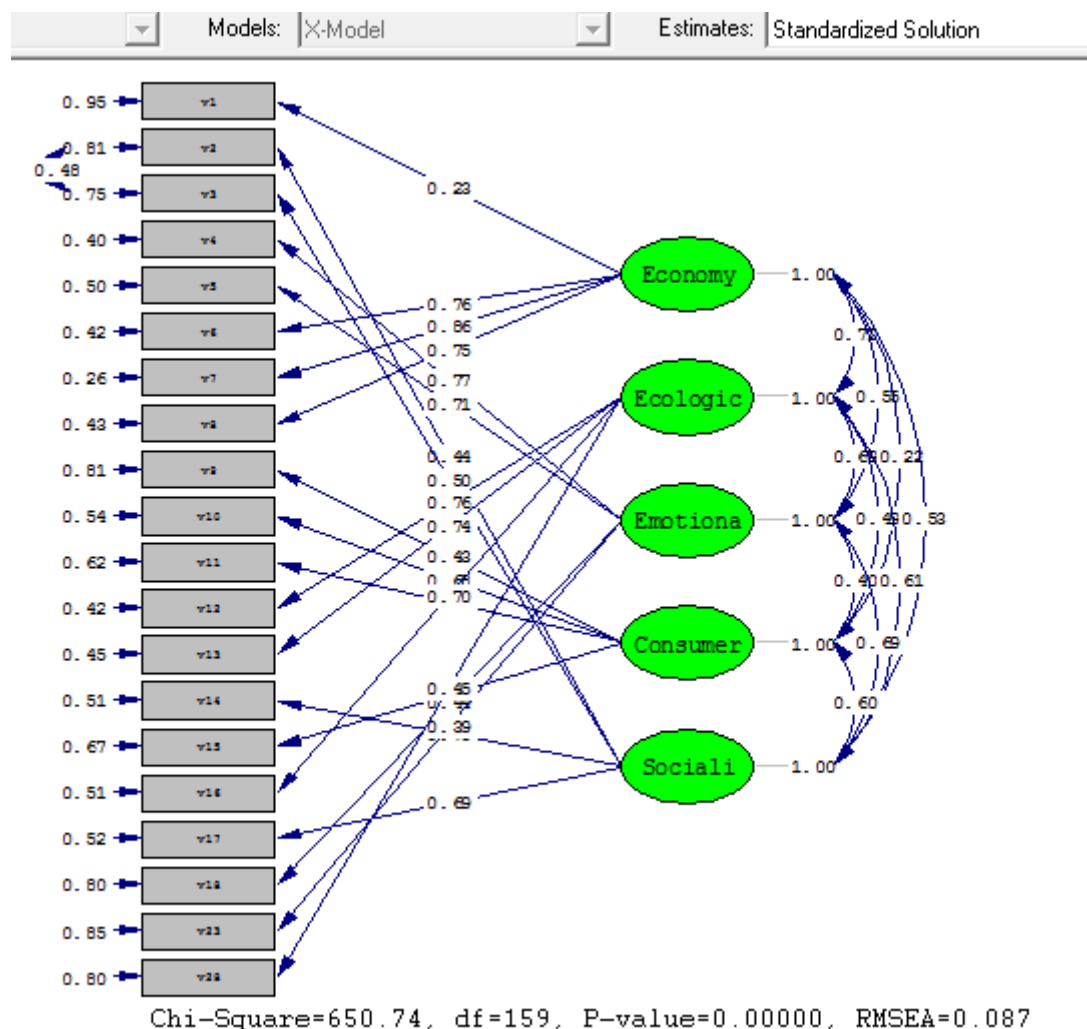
Models: X-Model
Estimates: Standardized Solution

0.95 v1
0.81 v2
0.48
0.75 v3
0.40 v4
0.50 v5
0.42 v6
0.26 v7
0.43 v8
0.61 v9
0.54 v10
0.62 v11
0.42 v12
0.45 v13
0.51 v14
0.67 v15
0.51 v16
0.52 v17
0.80 v18
0.85 v23
0.80 v28

0.23
0.76
0.86
0.75
0.77
0.71
0.44
0.50
0.76
0.74
0.43
0.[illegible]
0.70
0.45
0.39
0.69

Economy 1.00
Ecologic 1.00
Emotiona 1.00
Consumer 1.00
Sociali 1.00

0.7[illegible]
0.55
0.6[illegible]
0.22
0.4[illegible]
0.53
0.40
0.61
0.69
0.60

Chi-Square=650.74, df=159, P-value=0.00000, RMSEA=0.087